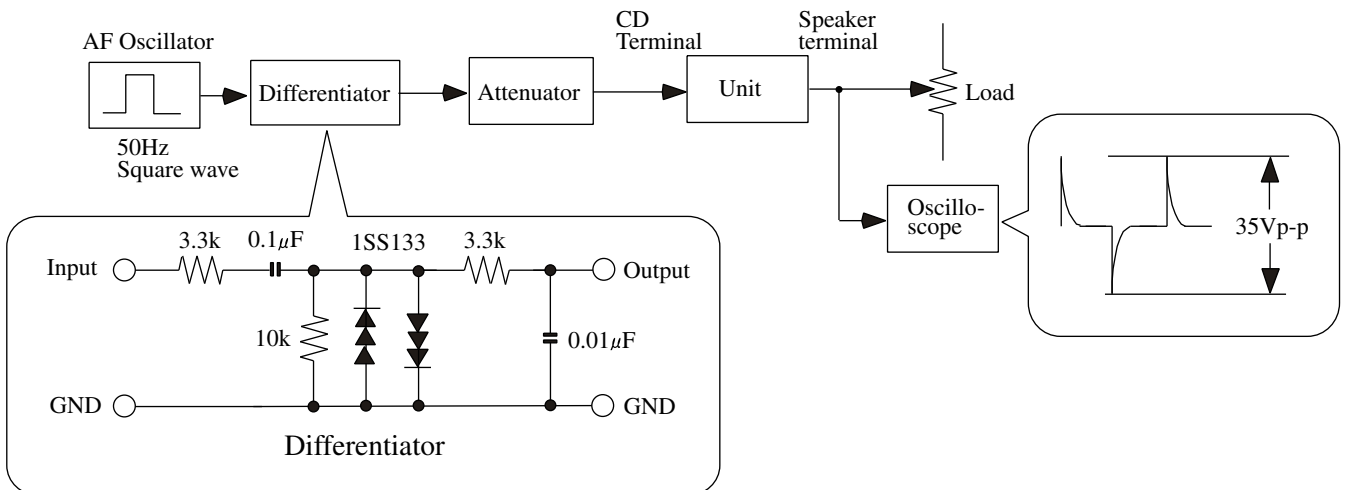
AF Oscillator

50Hz
Square wave

Differentiator

Attenuator

CD
Terminal

Unit

Speaker
terminal

Load

Oscilloscope

35Vp-p

Input

3.3k

0.1$\mu$F

1SS133

3.3k

Output

10k

0.01$\mu$F

GND

GND

Differentiator